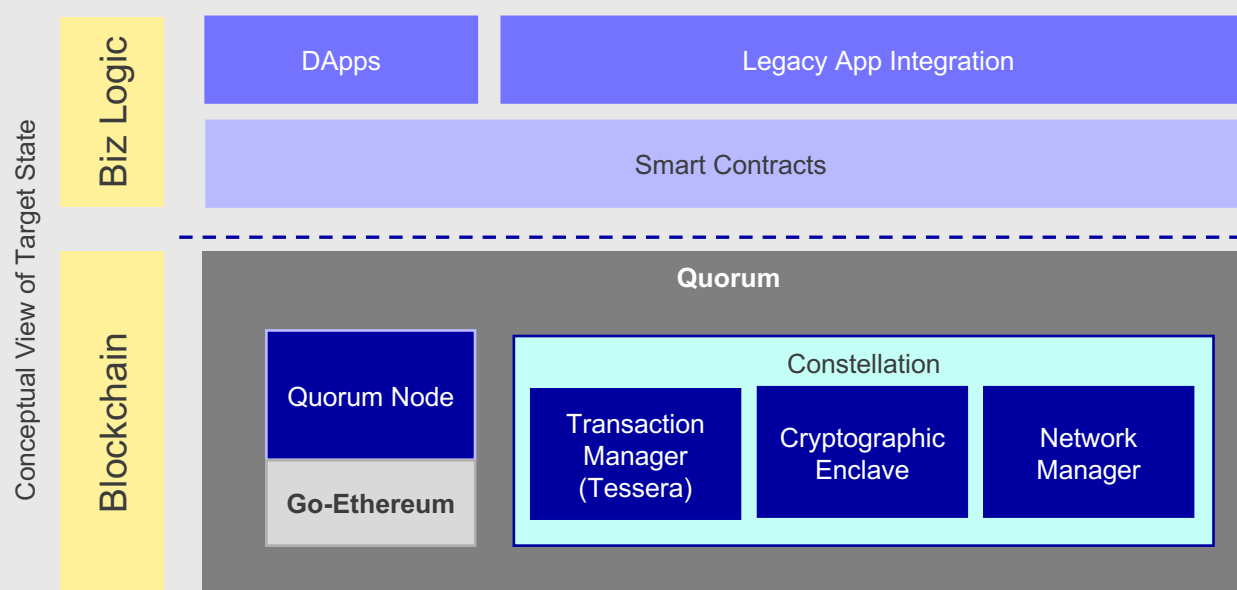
Conceptual View of Target State

Biz Logic

DApps

Legacy App Integration

Smart Contracts

Blockchain

Quorum

Quorum Node

Go-Ethereum

Constellation

Transaction Manager (Tessera)

Cryptographic Enclave

Network Manager